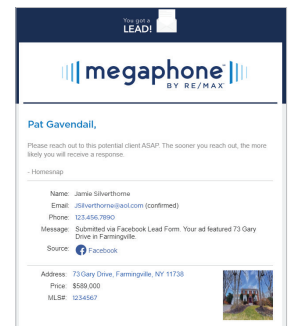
You got a LEAD!

megaphone BY RE/MAX

Pat Gavendail,

Please reach out to this potential client ASAP. The sooner you reach out, the more likely you will receive a response.

- Homesnap

Name: Jamie Silverthorne
Email: JSilverthorne@aol.com (confirmed)
Phone: 123.456.7890
Message: Submitted via Facebook Lead Form. Your ad featured 73 Gary Drive in Farmingville.
Source: Facebook

Address: 73 Gary Drive, Farmingville, NY 11738
Price: $589,000
MLS#: 1234567